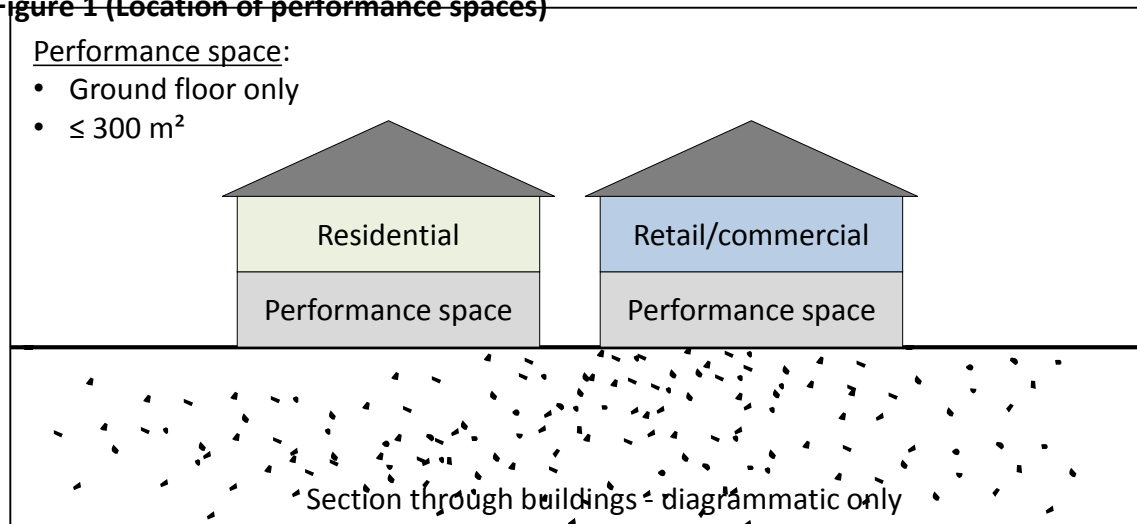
igure 1 (Location of performance spaces)

Performance space:

- Ground floor only
- ≤ 300 m²

Residential

Performance space

Retail/commercial

Performance space

Section through buildings - diagrammatic only